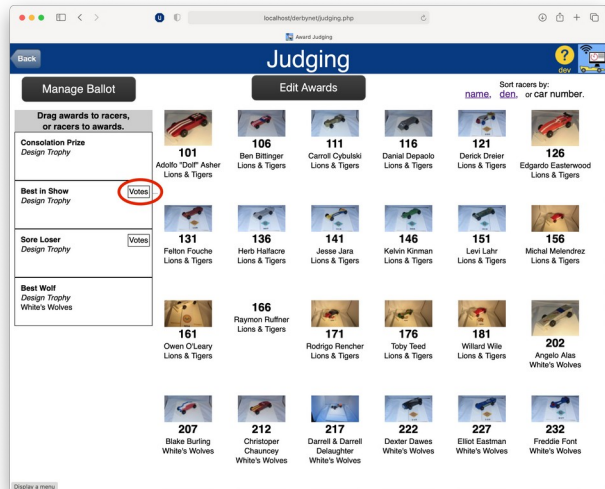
localhost/derbynet/judging.php

Award Judging

Back

Judging

?

dev

Manage Ballot

Edit Awards

Sort racers by: name, den, or car number.

Drag awards to racers, or racers to awards.

Consolation Prize
Design Trophy

Best in Show
Design Trophy
Votes

Sore Loser
Design Trophy
Votes

Best Wolf
Design Trophy
White's Wolves

101
Adolfo "Dolf" Asher
Lions & Tigers

106
Ben Bittinger
Lions & Tigers

111
Carroll Cybulski
Lions & Tigers

116
Danial Depaolo
Lions & Tigers

121
Derick Dreier
Lions & Tigers

126
Edgardo Easterwood
Lions & Tigers

131
Felton Fouche
Lions & Tigers

136
Herb Halfacre
Lions & Tigers

141
Jesse Jara
Lions & Tigers

146
Kelvin Kinman
Lions & Tigers

151
Levi Lahr
Lions & Tigers

156
Michal Melendrez
Lions & Tigers

161
Owen O'Leary
Lions & Tigers

166
Raymon Ruffner
Lions & Tigers

171
Rodrigo Rencher
Lions & Tigers

176
Toby Teed
Lions & Tigers

181
Willard Wile
Lions & Tigers

202
Angelo Alas
White's Wolves

207
Blake Burling
White's Wolves

212
Christoper Chauncey
White's Wolves

217
Darrell & Darrell Delaughter
White's Wolves

222
Dexter Dawes
White's Wolves

227
Elliot Eastman
White's Wolves

232
Freddie Font
White's Wolves

Display a menu